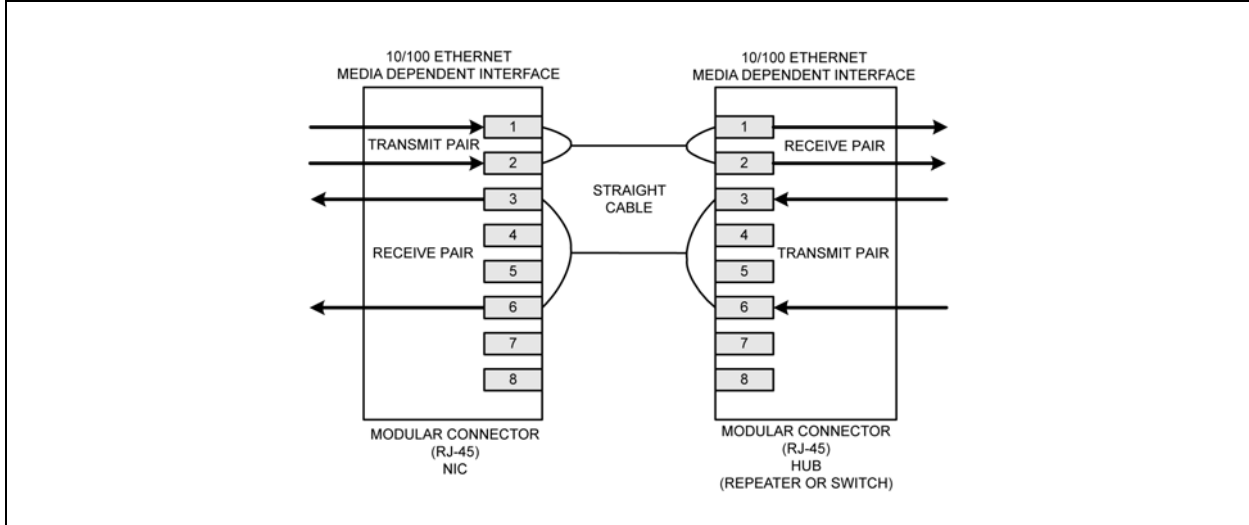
10/100 ETHERNET
MEDIA DEPENDENT INTERFACE

1
TRANSMIT PAIR
2
3
RECEIVE PAIR
4
5
6
7
8

MODULAR CONNECTOR
(RJ-45)
NIC

STRAIGHT
CABLE

10/100 ETHERNET
MEDIA DEPENDENT INTERFACE

1
RECEIVE PAIR
2
3
4
TRANSMIT PAIR
5
6
7
8

MODULAR CONNECTOR
(RJ-45)
HUB
(REPEATER OR SWITCH)